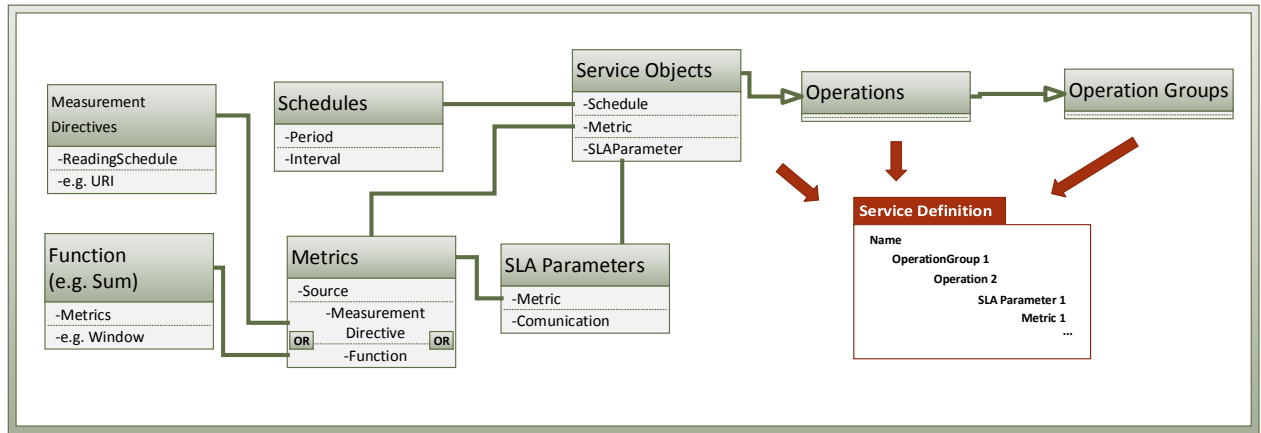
Measurement Directives
-ReadingSchedule
-e.g. URI

Schedules
-Period
-Interval

Service Objects
-Schedule
-Metric
-SLAParameter

Operations

Operation Groups

Function (e.g. Sum)
-Metrics
-e.g. Window

Metrics
-Source
-Measurement Directive
OR
OR
-Function

SLA Parameters
-Metric
-Comunication

Service Definition
Name
OperationGroup 1
Operation 2
SLA Parameter 1
Metric 1
...